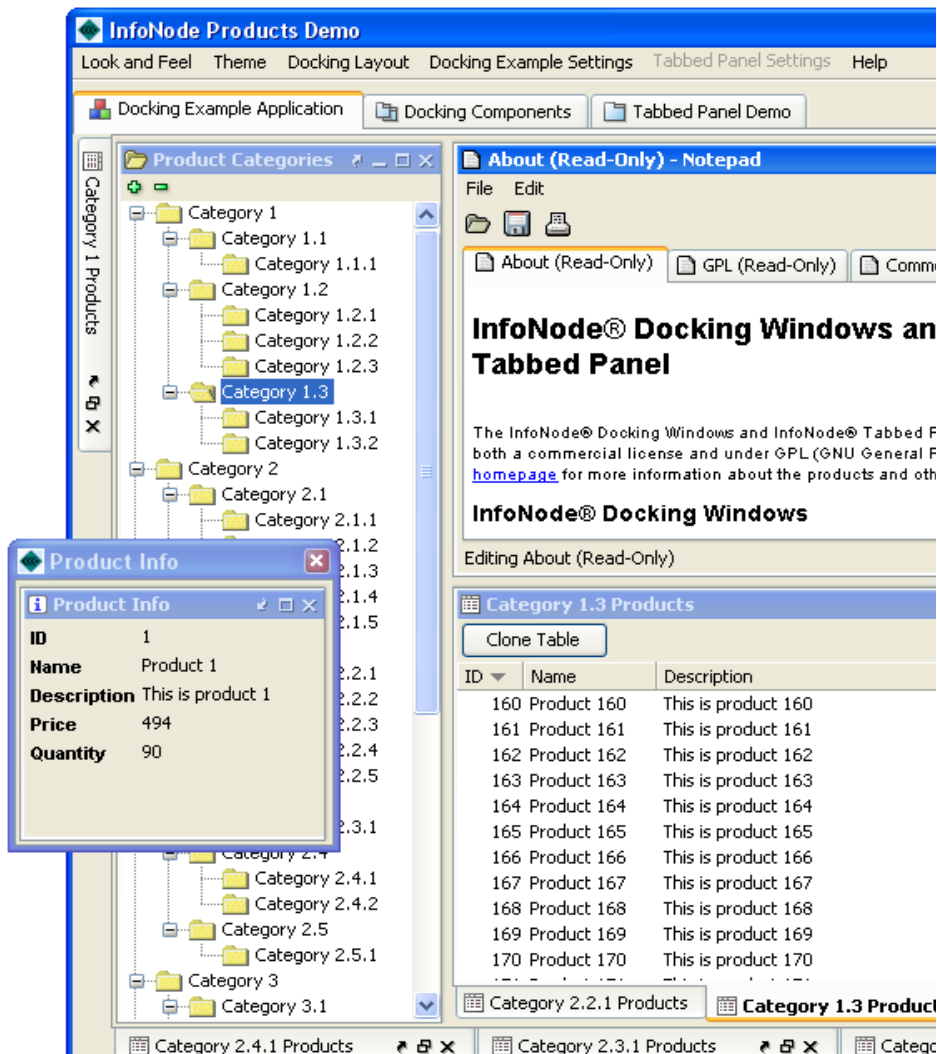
InfoNode Products Demo

Look and Feel Theme Docking Layout Docking Example Settings Tabbed Panel Settings Help

Docking Example Application Docking Components Tabbed Panel Demo

Category 1 Products

Product Categories

Category 1
Category 1.1
Category 1.1.1
Category 1.2
Category 1.2.1
Category 1.2.2
Category 1.2.3
Category 1.3
Category 1.3.1
Category 1.3.2
Category 2
Category 2.1
Category 2.1.1
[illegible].1.2
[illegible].1.3
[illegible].1.4
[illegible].1.5
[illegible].2.1
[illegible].2.2
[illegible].2.3
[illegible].2.4
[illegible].2.5
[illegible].3.1
Category 2.4
Category 2.4.1
Category 2.4.2
Category 2.5
Category 2.5.1
Category 3
Category 3.1

Product Info

Product Info

| | |
|---|---|
| ID | 1 |
| Name | Product 1 |
| Description | This is product 1 |
| Price | 494 |
| Quantity | 90 |

About (Read-Only) - Notepad

File Edit

About (Read-Only) GPL (Read-Only) Comm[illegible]

InfoNode® Docking Windows an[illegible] Tabbed Panel

The InfoNode® Docking Windows and InfoNode® Tabbed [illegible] both a commercial license and under GPL (GNU General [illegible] homepage for more information about the products and oth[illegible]

InfoNode® Docking Windows

Editing About (Read-Only)

Category 1.3 Products

Clone Table

| ID | Name | Description |
|---|---|---|
| 160 | Product 160 | This is product 160 |
| 161 | Product 161 | This is product 161 |
| 162 | Product 162 | This is product 162 |
| 163 | Product 163 | This is product 163 |
| 164 | Product 164 | This is product 164 |
| 165 | Product 165 | This is product 165 |
| 166 | Product 166 | This is product 166 |
| 167 | Product 167 | This is product 167 |
| 168 | Product 168 | This is product 168 |
| 169 | Product 169 | This is product 169 |
| 170 | Product 170 | This is product 170 |

Category 2.2.1 Products Category 1.3 Product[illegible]

Category 2.4.1 Products Category 2.3.1 Products Categ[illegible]